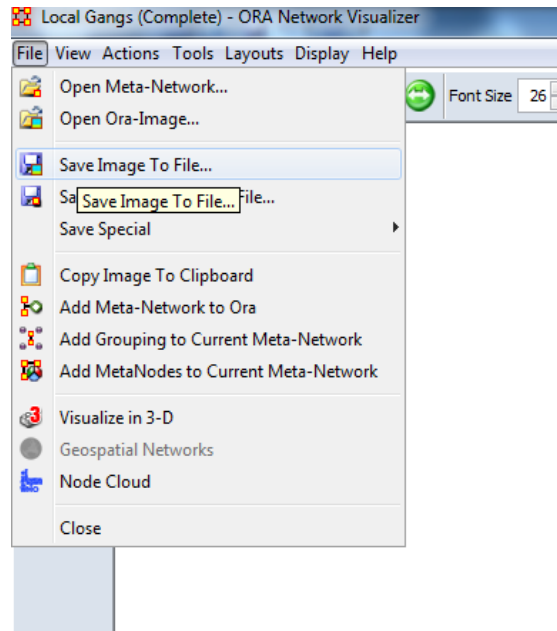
Local Gangs (Complete) - ORA Network Visualizer

File View Actions Tools Layouts Display Help

Font Size 26

Open Meta-Network...
Open Ora-Image...
Save Image To File...
Sa Save Image To File... File...
Save Special
Copy Image To Clipboard
Add Meta-Network to Ora
Add Grouping to Current Meta-Network
Add MetaNodes to Current Meta-Network
Visualize in 3-D
Geospatial Networks
Node Cloud
Close